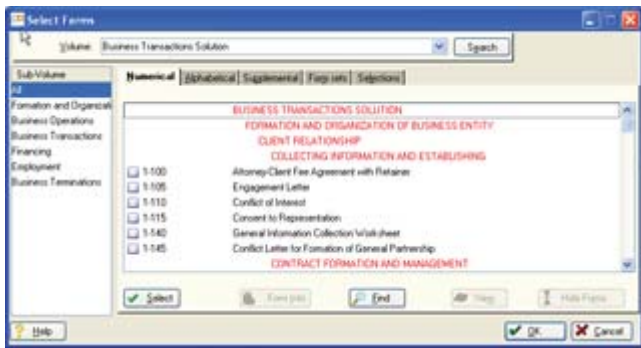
Select Forms

Volume: Business Transactions Solution

Search

Sub-Volume
All
Formation and Organizati
Business Operations
Business Transactions
Financing
Employment
Business Terminations

Numerical | Alphabetical | Supplemental | Form sets | Selections

BUSINESS TRANSACTIONS SOLUTION
FORMATION AND ORGANIZATION OF BUSINESS ENTITY
CLIENT RELATIONSHIP
COLLECTING INFORMATION AND ESTABLISHING

1-100 Attorney-Client Fee Agreement with Retainer
1-105 Engagement Letter
1-110 Conflict of Interest
1-115 Consent to Representation
1-140 General Information Collection Worksheet
1-145 Conflict Letter for Formation of General Partnership

CONTRACT FORMATION AND MANAGEMENT

Select | Form Info | Find | View | Hide Forms

Help | OK | Cancel